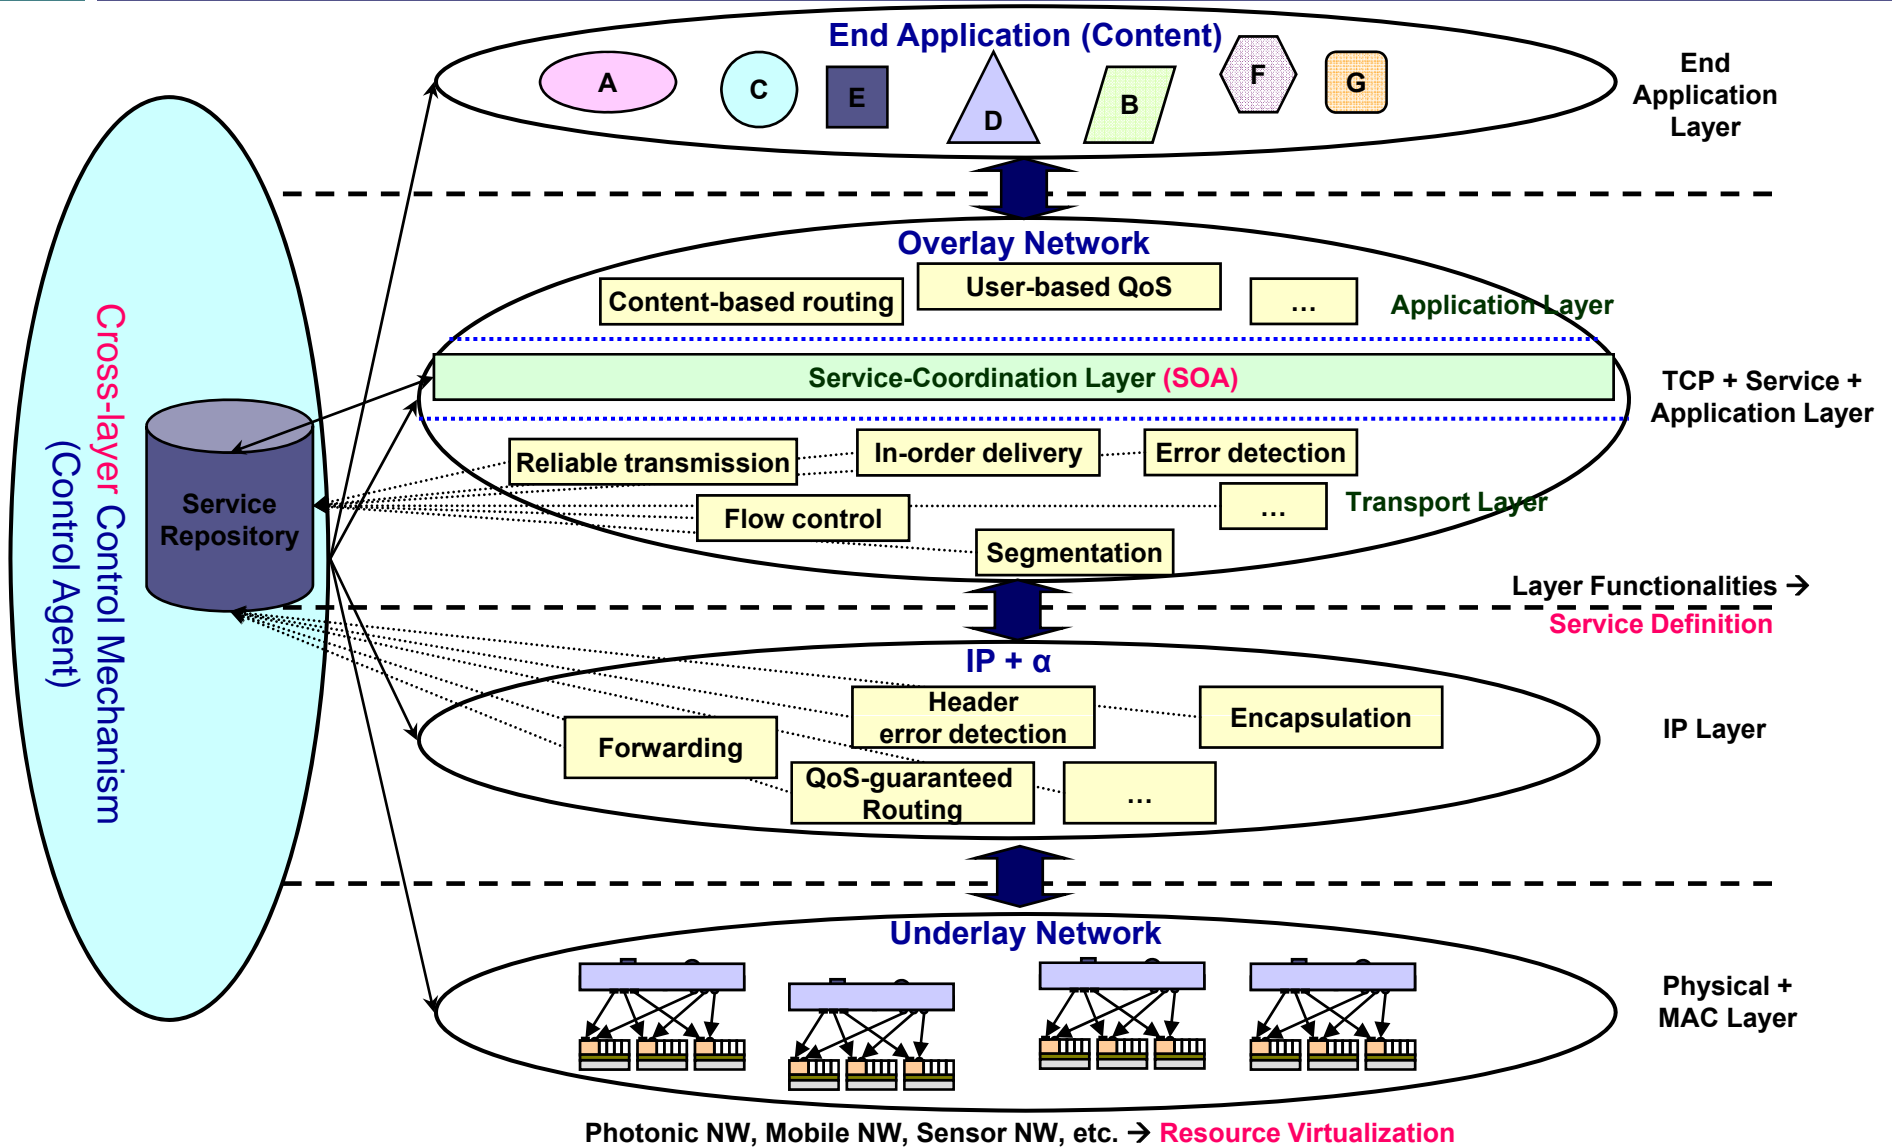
End Application (Content)

A C E D B F G

End Application Layer

Cross-layer Control Mechanism (Control Agent)

Service Repository

Overlay Network

Content-based routing

User-based QoS

…

Application Layer

Service-Coordination Layer (SOA)

TCP + Service + Application Layer

Reliable transmission

In-order delivery

Error detection

Flow control

…

Transport Layer

Segmentation

Layer Functionalities →

Service Definition

IP + α

Header error detection

Encapsulation

IP Layer

Forwarding

QoS-guaranteed Routing

…

Underlay Network

Physical + MAC Layer

Photonic NW, Mobile NW, Sensor NW, etc. → Resource Virtualization